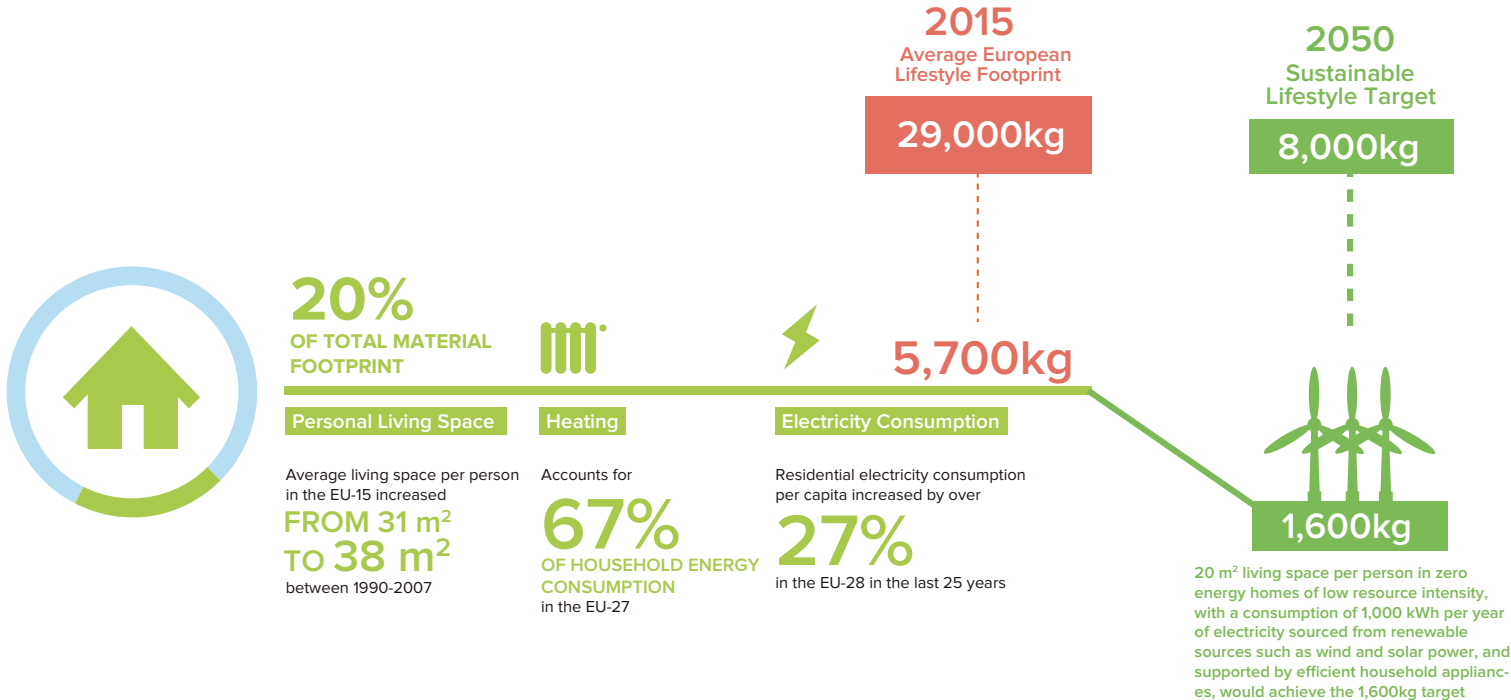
2015
Average European Lifestyle Footprint

29,000kg

2050
Sustainable Lifestyle Target

8,000kg

20%
OF TOTAL MATERIAL FOOTPRINT

5,700kg

Personal Living Space

Average living space per person in the EU-15 increased
FROM 31 m$^2$ TO 38 m$^2$
between 1990-2007

Heating

Accounts for
67%
OF HOUSEHOLD ENERGY CONSUMPTION
in the EU-27

Electricity Consumption

Residential electricity consumption per capita increased by over
27%
in the EU-28 in the last 25 years

1,600kg

20 m$^2$ living space per person in zero energy homes of low resource intensity, with a consumption of 1,000 kWh per year of electricity sourced from renewable sources such as wind and solar power, and supported by efficient household appliances, would achieve the 1,600kg target